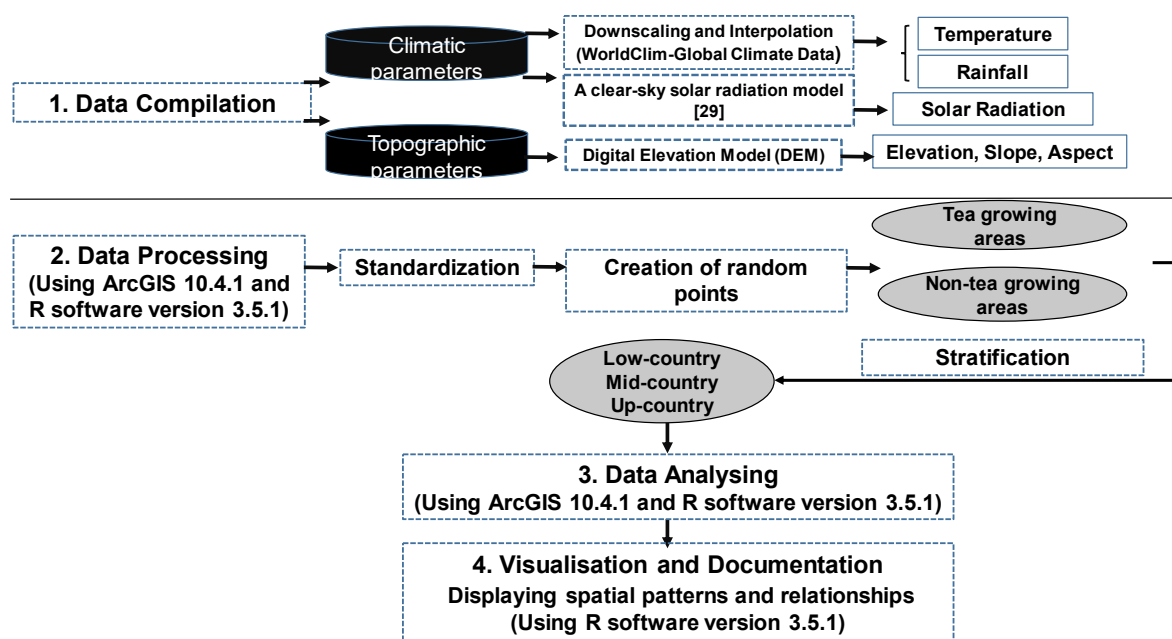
1. Data Compilation

Climatic parameters

Downscaling and Interpolation (WorldClim-Global Climate Data)

Temperature

Rainfall

A clear-sky solar radiation model [29]

Solar Radiation

Topographic parameters

Digital Elevation Model (DEM)

Elevation, Slope, Aspect

2. Data Processing (Using ArcGIS 10.4.1 and R software version 3.5.1)

Standardization

Creation of random points

Tea growing areas

Non-tea growing areas

Stratification

Low-country Mid-country Up-country

3. Data Analysing (Using ArcGIS 10.4.1 and R software version 3.5.1)

4. Visualisation and Documentation
Displaying spatial patterns and relationships (Using R software version 3.5.1)